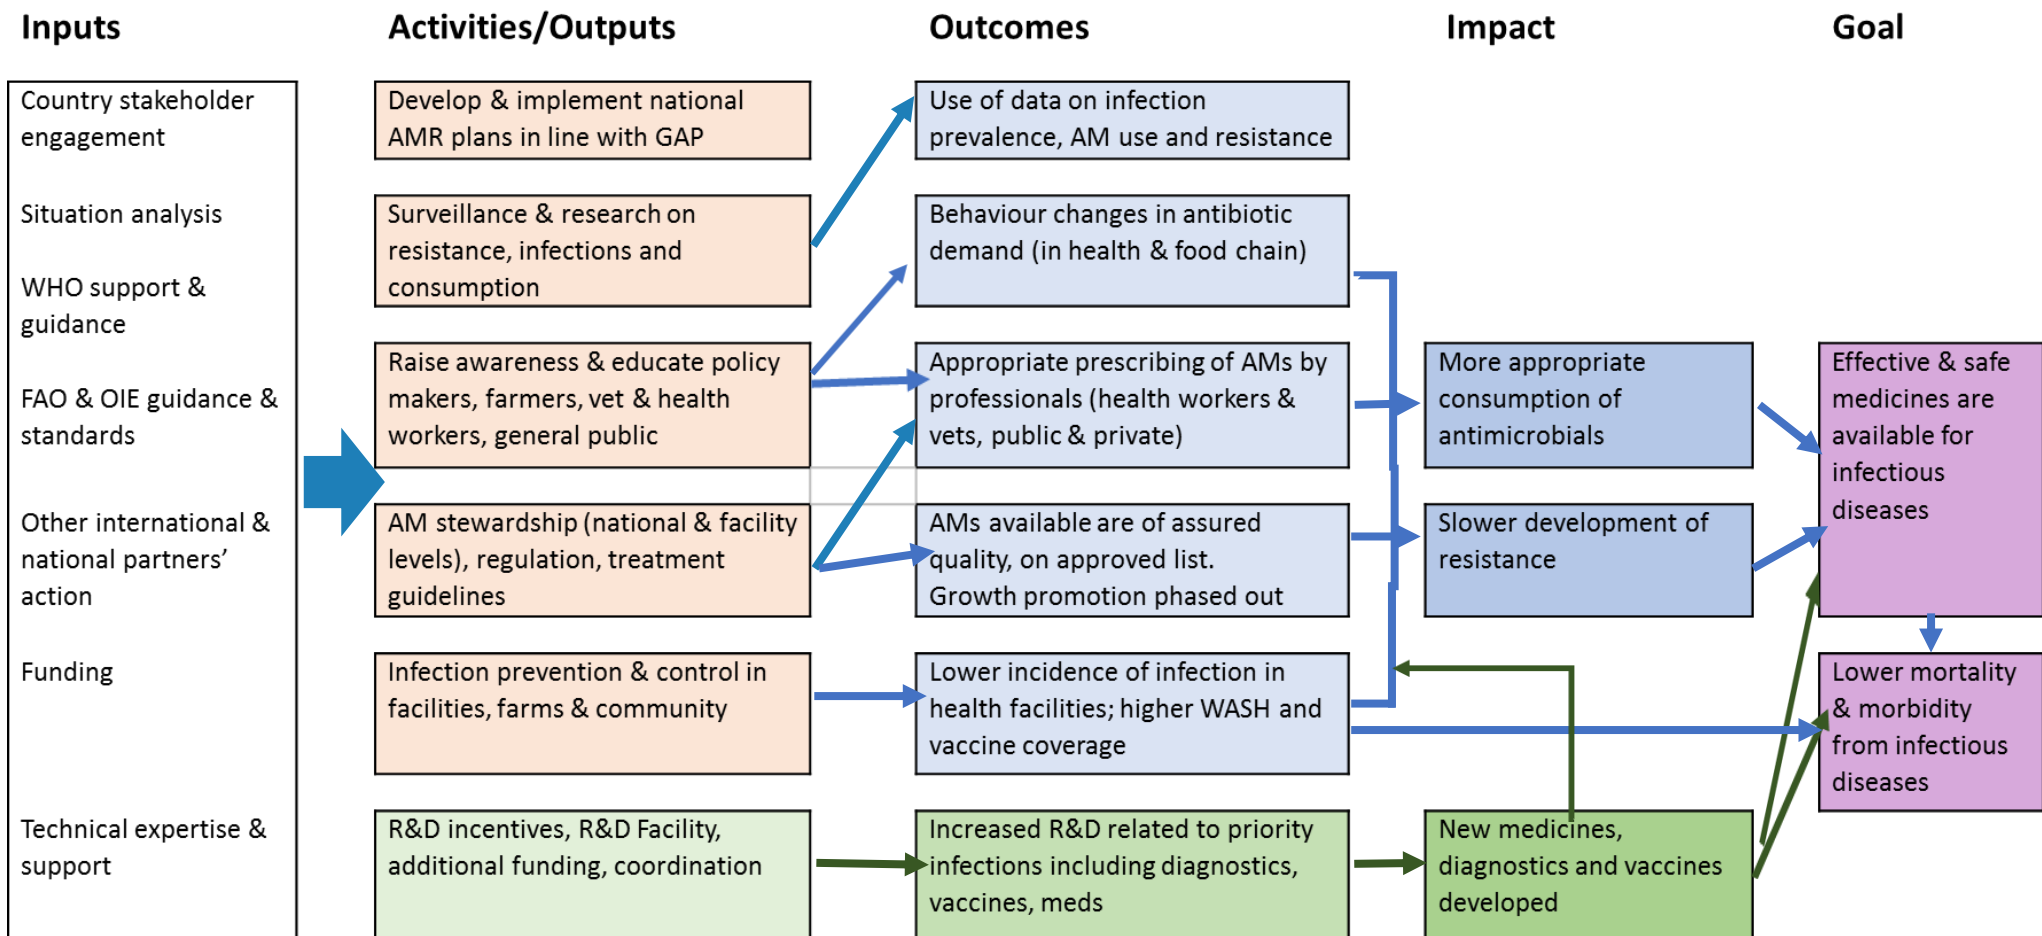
Inputs

Activities/Outputs

Outcomes

Impact

Goal

Country stakeholder engagement

Situation analysis

WHO support & guidance

FAO & OIE guidance & standards

Other international & national partners' action

Funding

Technical expertise & support

Develop & implement national AMR plans in line with GAP

Surveillance & research on resistance, infections and consumption

Raise awareness & educate policy makers, farmers, vet & health workers, general public

AM stewardship (national & facility levels), regulation, treatment guidelines

Infection prevention & control in facilities, farms & community

R&D incentives, R&D Facility, additional funding, coordination

Use of data on infection prevalence, AM use and resistance

Behaviour changes in antibiotic demand (in health & food chain)

Appropriate prescribing of AMs by professionals (health workers & vets, public & private)

AMs available are of assured quality, on approved list. Growth promotion phased out

Lower incidence of infection in health facilities; higher WASH and vaccine coverage

Increased R&D related to priority infections including diagnostics, vaccines, meds

More appropriate consumption of antimicrobials

Slower development of resistance

New medicines, diagnostics and vaccines developed

Effective & safe medicines are available for infectious diseases

Lower mortality & morbidity from infectious diseases